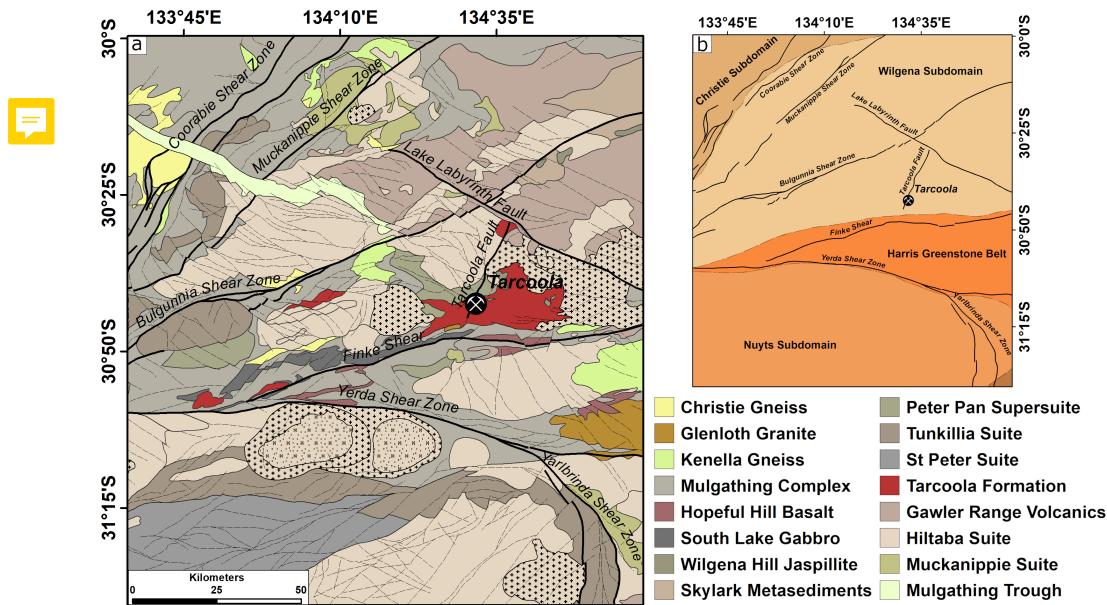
133°45'E 134°10'E 134°35'E

30°S

30°25'S

30°50'S

31°15'S

a

Coorabie Shear Zone

Muckanippie Shear Zone

Lake Labyrinth Fault

Tarcoola Fault

Tarcoola

Bulgunnia Shear Zone

Finke Shear

Yerda Shear Zone

Yarlbrinda Shear Zone

Kilometers
0 25 50

b

133°45'E 134°10'E 134°35'E

30°0'S

30°25'S

30°50'S

31°15'S

Christie Subdomain

Wilgena Subdomain

Coorabie Shear Zone

Muckanippie Shear Zone

Lake Labyrinth Fault

Bulgunnia Shear Zone

Tarcoola Fault

Tarcoola

Finke Shear

Harris Greenstone Belt

Yerda Shear Zone

Yarlbrinda Shear Zone

Nuyts Subdomain

Christie Gneiss
Glenloth Granite
Kenella Gneiss
Mulgathing Complex
Hopeful Hill Basalt
South Lake Gabbro
Wilgena Hill Jaspillite
Skylark Metasediments

Peter Pan Supersuite
Tunkillia Suite
St Peter Suite
Tarcoola Formation
Gawler Range Volcanics
Hiltaba Suite
Muckanippie Suite
Mulgathing Trough